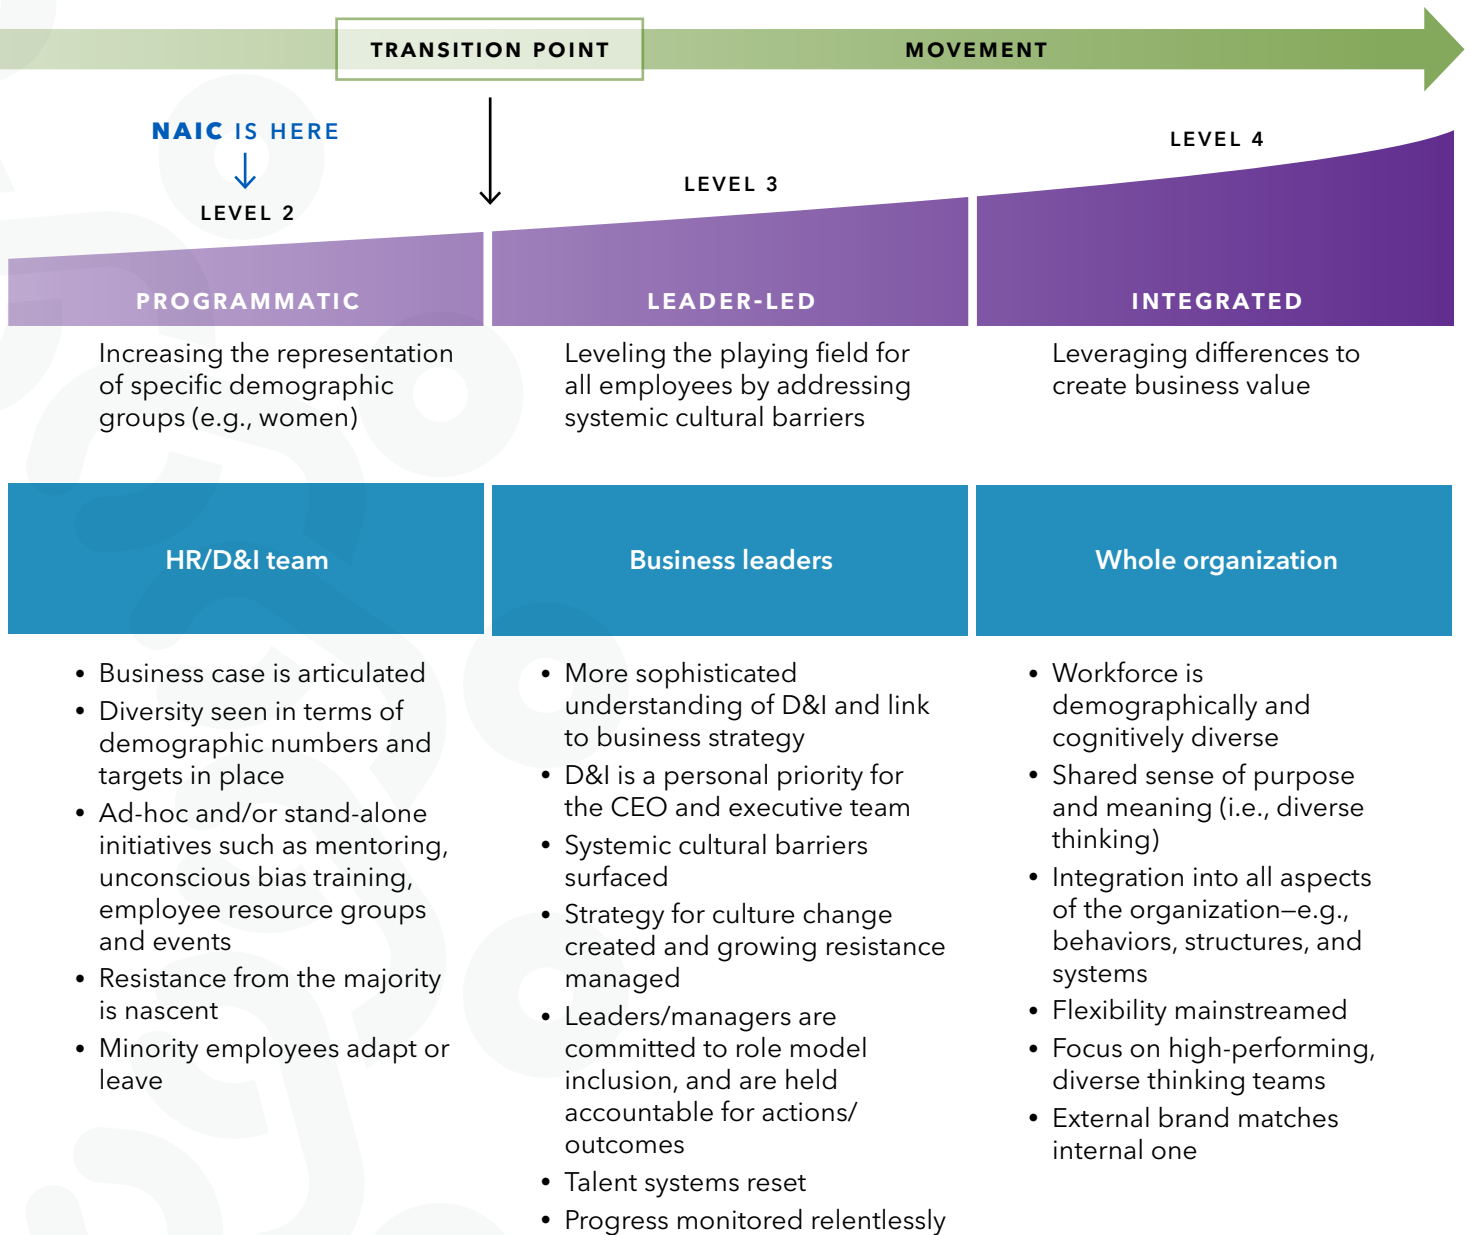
TRANSITION POINT

MOVEMENT

NAIC IS HERE

LEVEL 2

LEVEL 3

LEVEL 4

PROGRAMMATIC

Increasing the representation of specific demographic groups (e.g., women)

HR/D&I team

• Business case is articulated
• Diversity seen in terms of demographic numbers and targets in place
• Ad-hoc and/or stand-alone initiatives such as mentoring, unconscious bias training, employee resource groups and events
• Resistance from the majority is nascent
• Minority employees adapt or leave

LEADER-LED

Leveling the playing field for all employees by addressing systemic cultural barriers

Business leaders

• More sophisticated understanding of D&I and link to business strategy
• D&I is a personal priority for the CEO and executive team
• Systemic cultural barriers surfaced
• Strategy for culture change created and growing resistance managed
• Leaders/managers are committed to role model inclusion, and are held accountable for actions/ outcomes
• Talent systems reset
• Progress monitored relentlessly

INTEGRATED

Leveraging differences to create business value

Whole organization

• Workforce is demographically and cognitively diverse
• Shared sense of purpose and meaning (i.e., diverse thinking)
• Integration into all aspects of the organization—e.g., behaviors, structures, and systems
• Flexibility mainstreamed
• Focus on high-performing, diverse thinking teams
• External brand matches internal one